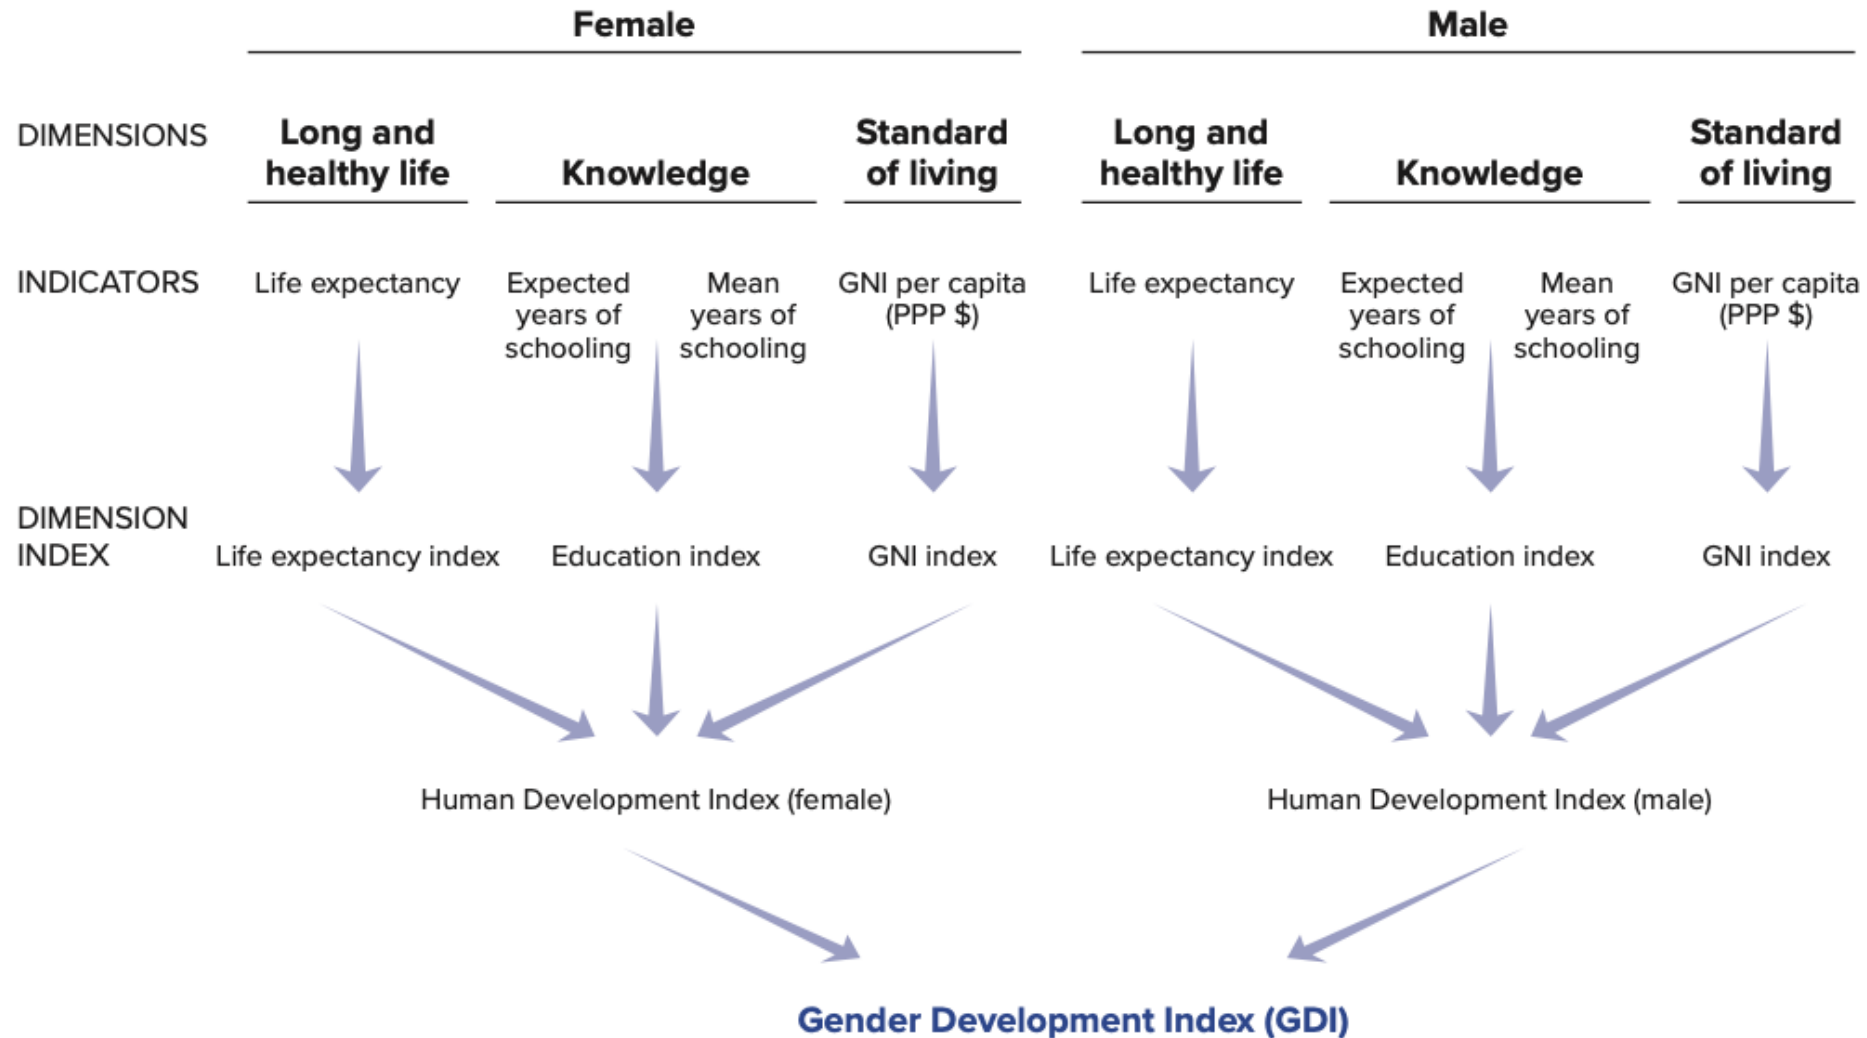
Female

Male

DIMENSIONS

Long and healthy life

Knowledge

Standard of living

Long and healthy life

Knowledge

Standard of living

INDICATORS

Life expectancy

Expected years of schooling

Mean years of schooling

GNI per capita (PPP $)

Life expectancy

Expected years of schooling

Mean years of schooling

GNI per capita (PPP $)

DIMENSION INDEX

Life expectancy index

Education index

GNI index

Life expectancy index

Education index

GNI index

Human Development Index (female)

Human Development Index (male)

Gender Development Index (GDI)